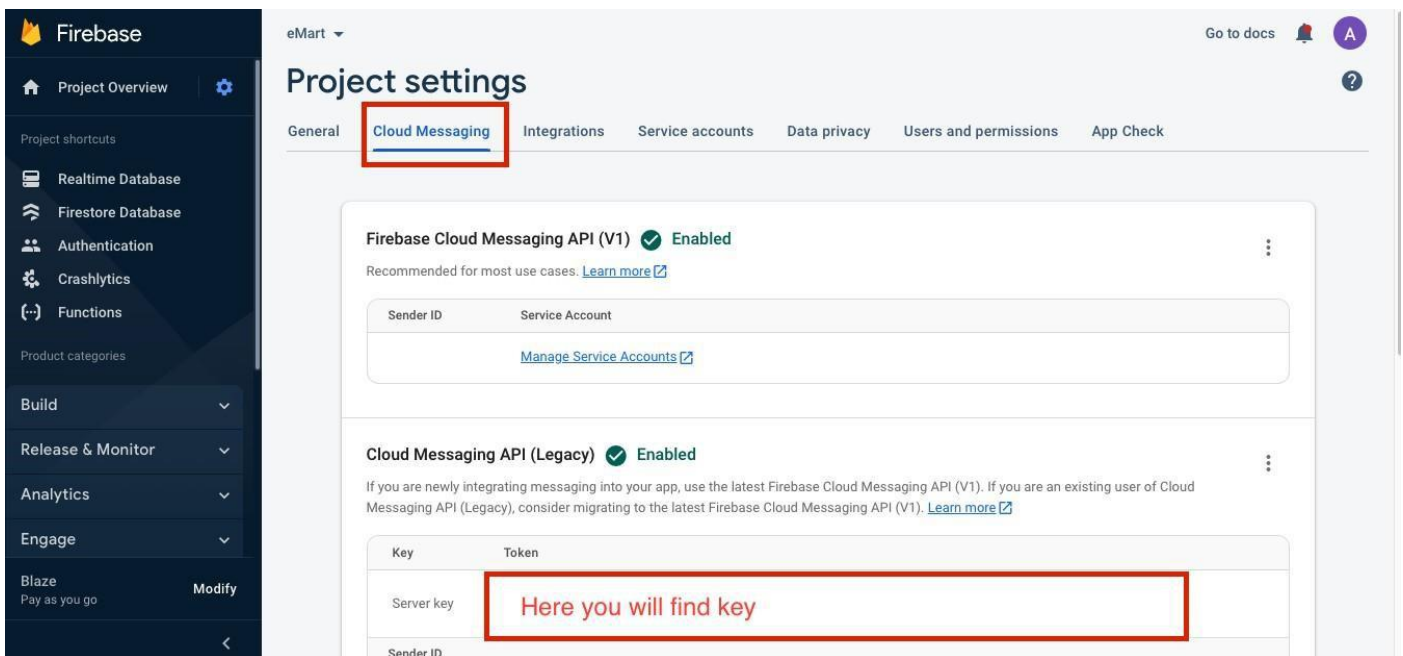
Firebase

Project Overview

Project shortcuts

Realtime Database
Firestore Database
Authentication
Crashlytics
Functions

Product categories

Build
Release & Monitor
Analytics
Engage

Blaze
Pay as you go
Modify

eMart

Go to docs

A

Project settings

General | Cloud Messaging | Integrations | Service accounts | Data privacy | Users and permissions | App Check

Firebase Cloud Messaging API (V1) Enabled

Recommended for most use cases. Learn more

| Sender ID | Service Account |
|---|---|
| | Manage Service Accounts |

Cloud Messaging API (Legacy) Enabled

If you are newly integrating messaging into your app, use the latest Firebase Cloud Messaging API (V1). If you are an existing user of Cloud Messaging API (Legacy), consider migrating to the latest Firebase Cloud Messaging API (V1). Learn more

| Key | Token |
|---|---|
| Server key | Here you will find key |
| Sender ID | |